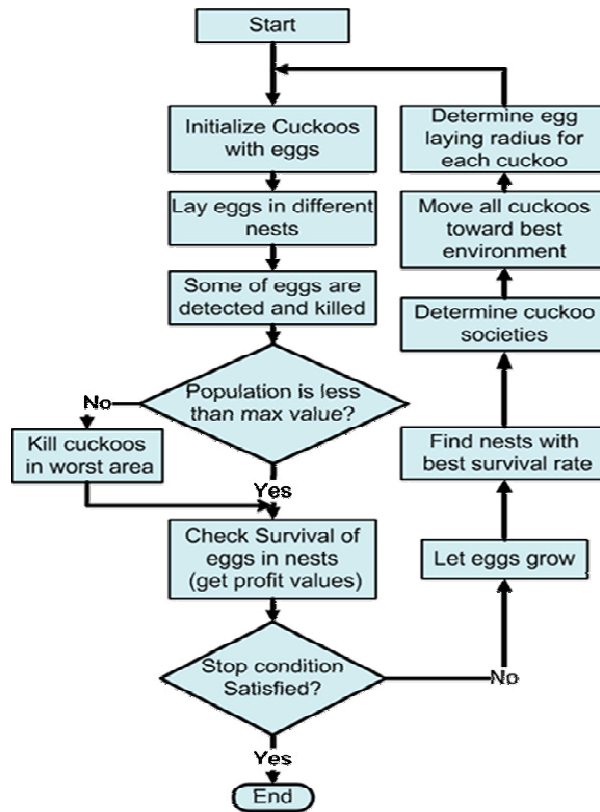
Start

Initialize Cuckoos with eggs

Lay eggs in different nests

Some of eggs are detected and killed

Population is less than max value?

No

Kill cuckoos in worst area

Yes

Check Survival of eggs in nests (get profit values)

Stop condition Satisfied?

Yes

End

No

Let eggs grow

Find nests with best survival rate

Determine cuckoo societies

Move all cuckoos toward best environment

Determine egg laying radius for each cuckoo